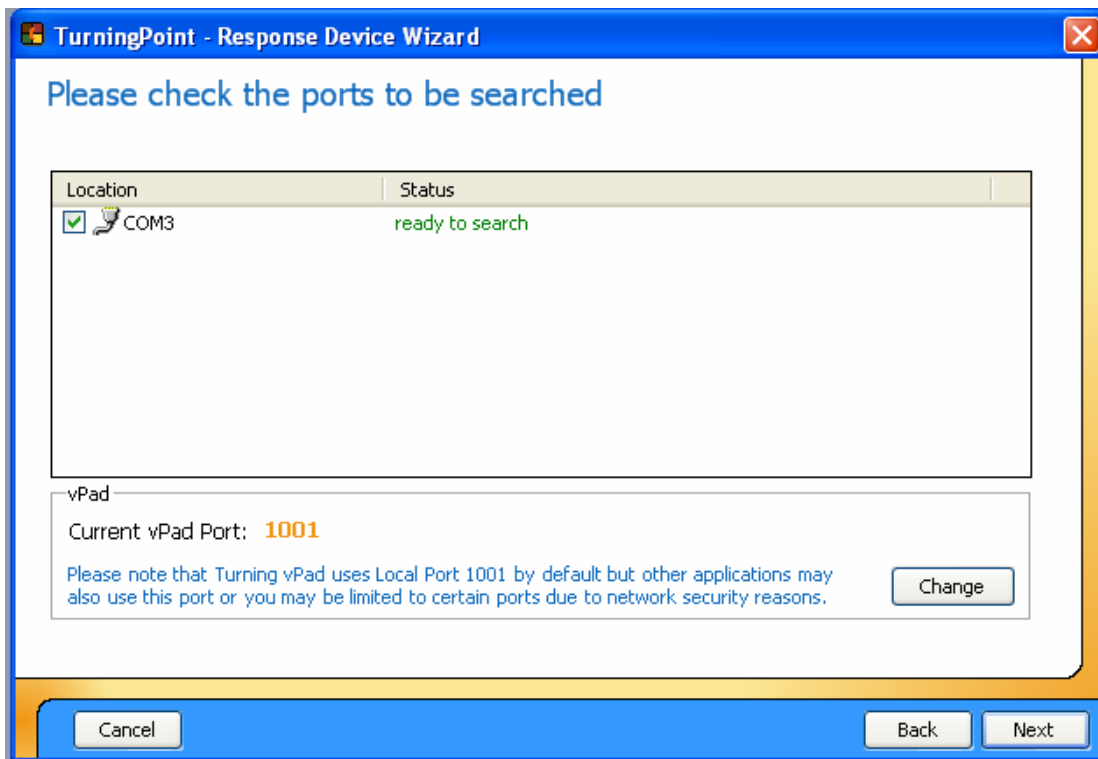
TurningPoint - Response Device Wizard

Please check the ports to be searched

| Location | Status |
|---|---|
| COM3 | ready to search |

vPad

Current vPad Port: 1001

Please note that Turning vPad uses Local Port 1001 by default but other applications may also use this port or you may be limited to certain ports due to network security reasons.

Change

Cancel

Back

Next